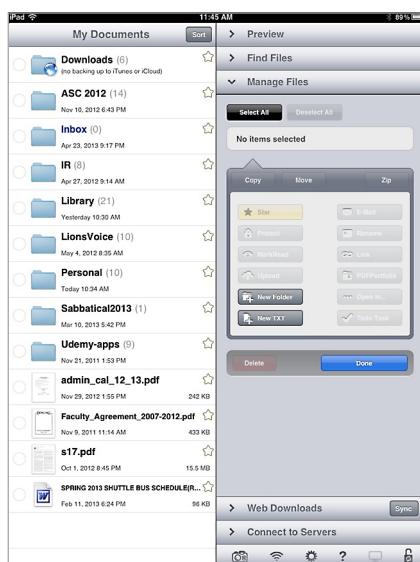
iPad
11:45 AM
89%

My Documents
Sort

Downloads (6)
(no backing up to iTunes or iCloud)

ASC 2012 (14)
Nov 10, 2012 6:43 PM

Inbox (0)
Apr 23, 2013 9:17 PM

IR (8)
Apr 27, 2012 9:14 AM

Library (21)
Yesterday 10:30 AM

LionsVoice (10)
May 4, 2012 8:35 AM

Personal (10)
Today 10:34 AM

Sabbatical2013 (1)
Mar 10, 2013 5:42 PM

Udemy-apps (9)
Nov 21, 2011 1:53 PM

admin_cal_12_13.pdf
Nov 29, 2012 1:55 PM 242 KB

Faculty_Agreement_2007-2012.pdf
Nov 9, 2011 11:14 AM 433 KB

s17.pdf
Oct 1, 2012 8:45 PM 15.5 MB

SPRING 2013 SHUTTLE BUS SCHEDULE(R...
Feb 11, 2013 6:24 PM 96 KB

Preview
Find Files
Manage Files

Select All
Deselect All

No items selected

Copy
Move
Zip

Star
E-Mail
Protect
Rename
WorkRead
Link
Upload
PDFPortfolio
New Folder
Open In...
New TXT
Todo Task

Delete
Done

Web Downloads
Sync
Connect to Servers
?